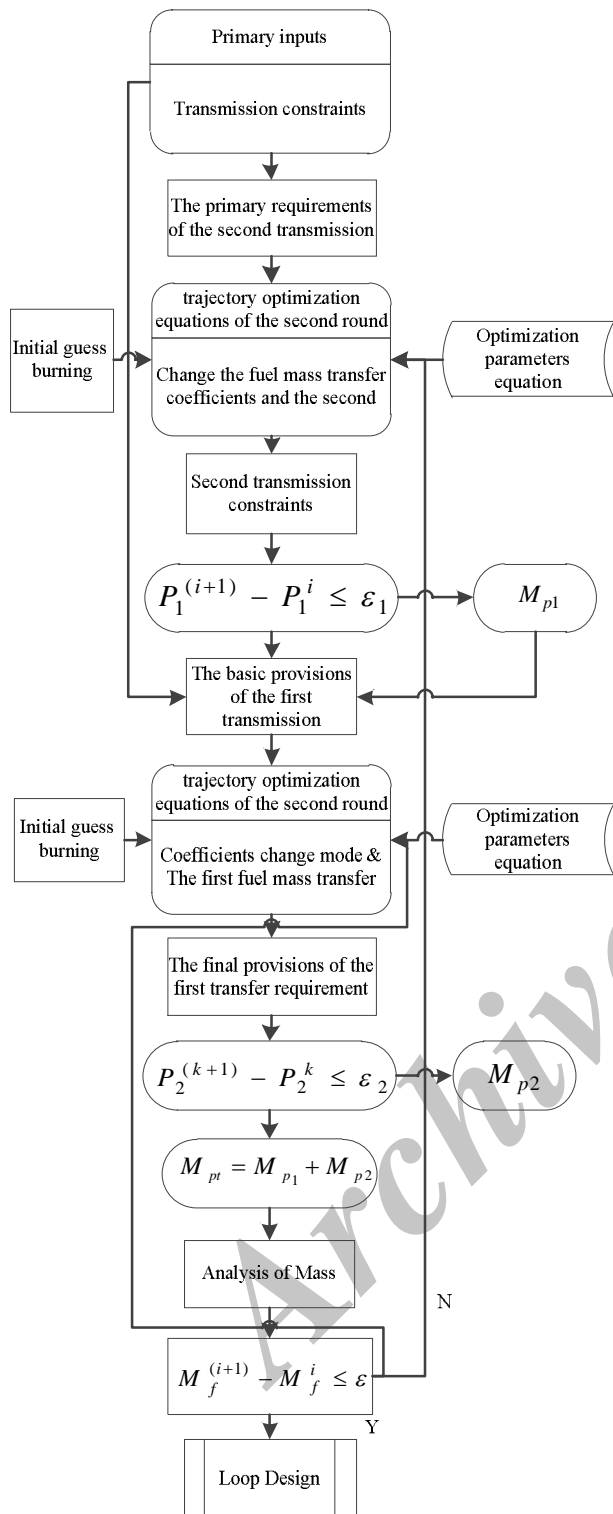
Primary inputs

Transmission constraints

The primary requirements of the second transmission

trajectory optimization equations of the second round

Change the fuel mass transfer coefficients and the second

Initial guess burning

Optimization parameters equation

Second transmission constraints

$P_1^{(i+1)} - P_1^{i} \leq \varepsilon_1$

$M_{p1}$

The basic provisions of the first transmission

trajectory optimization equations of the second round

Coefficients change mode & The first fuel mass transfer

Initial guess burning

Optimization parameters equation

The final provisions of the first transfer requirement

$P_2^{(k+1)} - P_2^{k} \leq \varepsilon_2$

$M_{p2}$

$M_{pt} = M_{p1} + M_{p2}$

Analysis of Mass

N

$M_f^{(i+1)} - M_f^{i} \leq \varepsilon$

Y

Loop Design

Archive